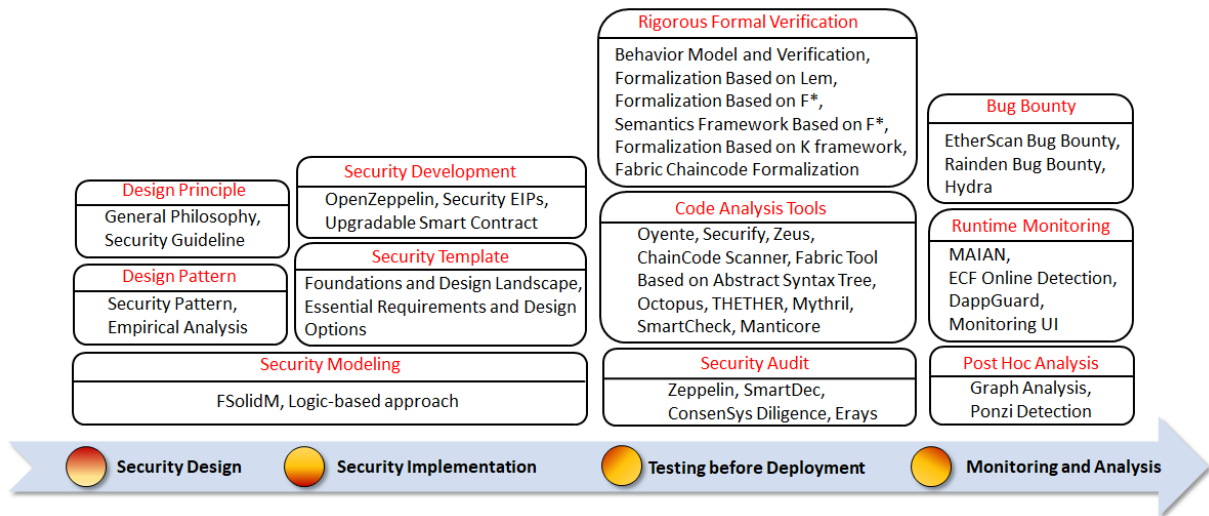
Design Principle
General Philosophy, Security Guideline

Design Pattern
Security Pattern, Empirical Analysis

Security Development
OpenZeppelin, Security EIPs, Upgradable Smart Contract

Security Template
Foundations and Design Landscape, Essential Requirements and Design Options

Security Modeling
FSolidM, Logic-based approach

Rigorous Formal Verification
Behavior Model and Verification, Formalization Based on Lem, Formalization Based on F*, Semantics Framework Based on F*, Formalization Based on K framework, Fabric Chaincode Formalization

Code Analysis Tools
Oyente, Securify, Zeus, ChainCode Scanner, Fabric Tool Based on Abstract Syntax Tree, Octopus, THETHER, Mythril, SmartCheck, Manticore

Security Audit
Zeppelin, SmartDec, ConsenSys Diligence, Erays

Bug Bounty
EtherScan Bug Bounty, Rainden Bug Bounty, Hydra

Runtime Monitoring
MAIAN, ECF Online Detection, DappGuard, Monitoring UI

Post Hoc Analysis
Graph Analysis, Ponzi Detection

Security Design
Security Implementation
Testing before Deployment
Monitoring and Analysis